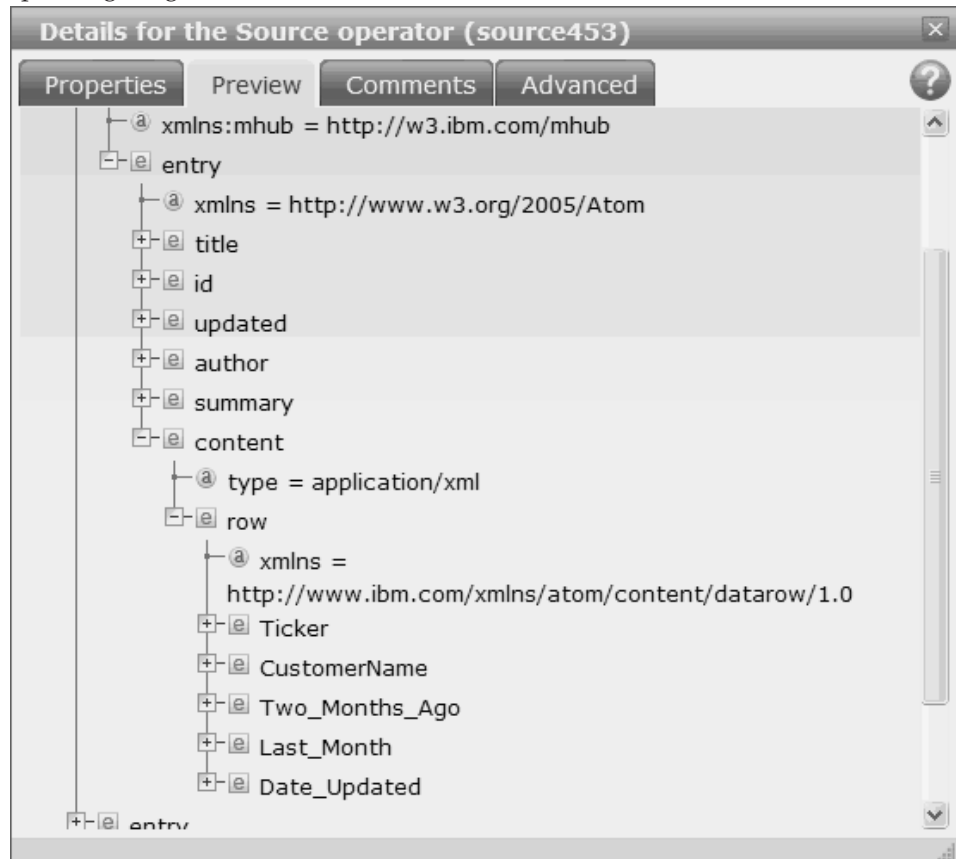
Details for the Source operator (source453)

Properties Preview Comments Advanced

ⓐ xmlns:mhub = http://w3.ibm.com/mhub
e entry
ⓐ xmlns = http://www.w3.org/2005/Atom
e title
e id
e updated
e author
e summary
e content
ⓐ type = application/xml
e row
ⓐ xmlns = http://www.ibm.com/xmlns/atom/content/datarow/1.0
e Ticker
e CustomerName
e Two_Months_Ago
e Last_Month
e Date_Updated
e entry